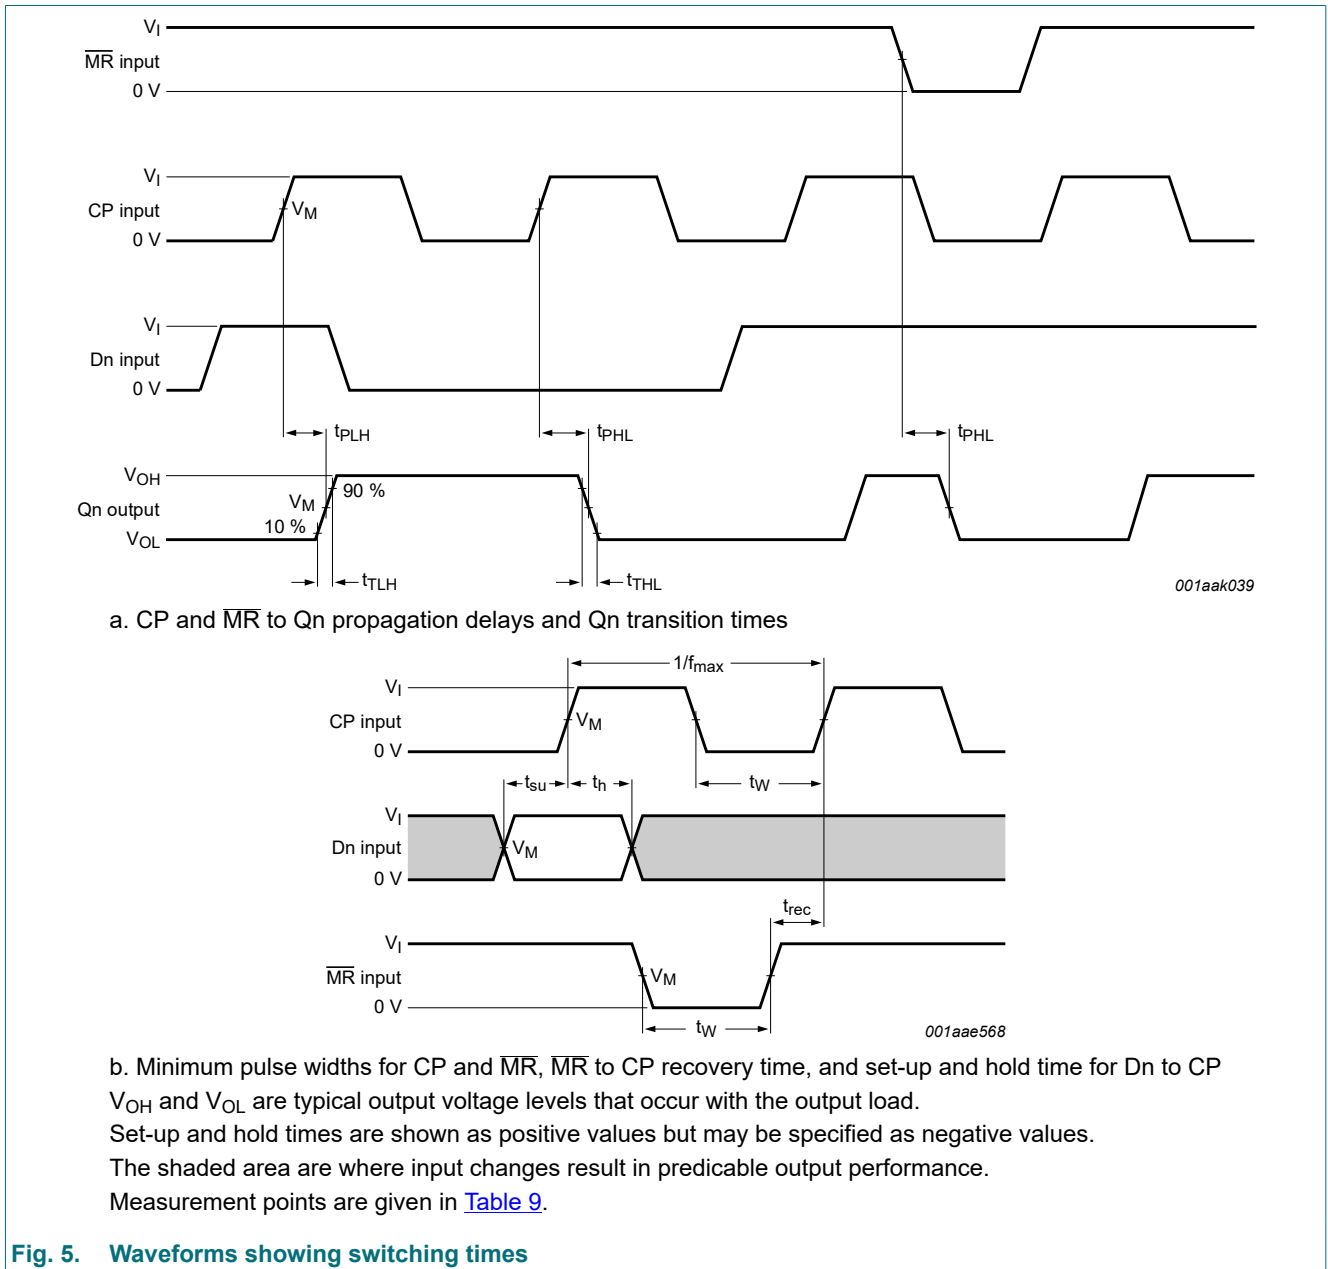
$V_I$
$\overline{MR}$ input
0 V

$V_I$
CP input
0 V
$V_M$

$V_I$
Dn input
0 V

$t_{PLH}$
$t_{PHL}$
$t_{PHL}$

$V_{OH}$
Qn output
$V_{OL}$
$V_M$
90 %
10 %

$t_{TLH}$
$t_{THL}$

001aak039

a. CP and $\overline{MR}$ to Qn propagation delays and Qn transition times

$1/f_{max}$
$V_I$
CP input
0 V
$V_M$
$t_{su}$
$t_h$
$t_W$

$V_I$
Dn input
0 V
$V_M$

$t_{rec}$
$V_I$
$\overline{MR}$ input
0 V
$V_M$
$t_W$

001aae568

b. Minimum pulse widths for CP and $\overline{MR}$, $\overline{MR}$ to CP recovery time, and set-up and hold time for Dn to CP

$V_{OH}$ and $V_{OL}$ are typical output voltage levels that occur with the output load.

Set-up and hold times are shown as positive values but may be specified as negative values.

The shaded area are where input changes result in predicable output performance.

Measurement points are given in Table 9.

Fig. 5. Waveforms showing switching times